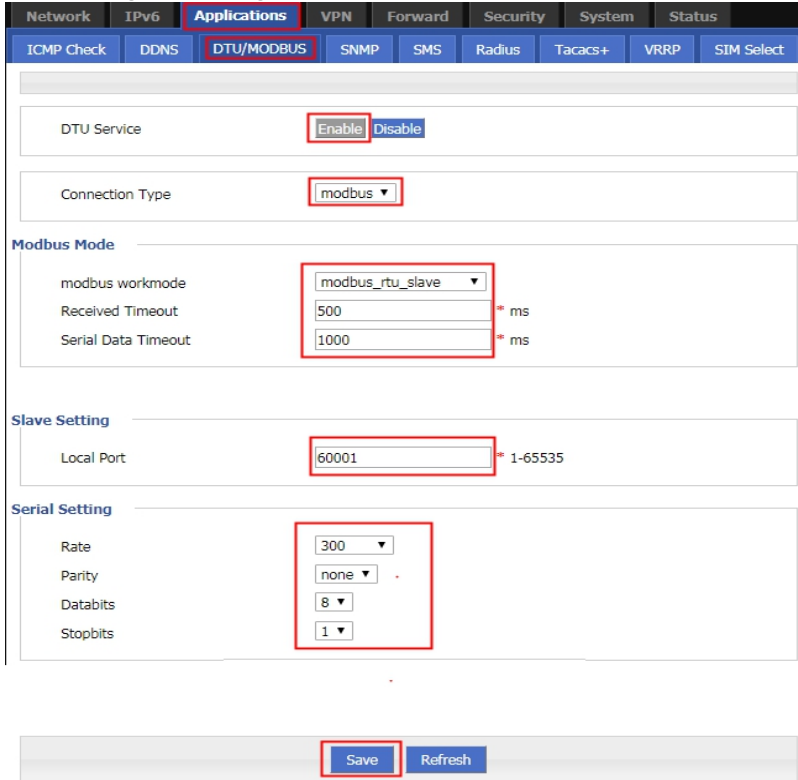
Network IPv6 Applications VPN Forward Security System Status

ICMP Check DDNS DTU/MODBUS SNMP SMS Radius Tacacs+ VRRP SIM Select

DTU Service Enable Disable

Connection Type modbus ▾

Modbus Mode

modbus workmode modbus_rtu_slave ▾

Received Timeout 500 * ms

Serial Data Timeout 1000 * ms

Slave Setting

Local Port 60001 * 1-65535

Serial Setting

Rate 300 ▾

Parity none ▾

Databits 8 ▾

Stopbits 1 ▾

Save Refresh